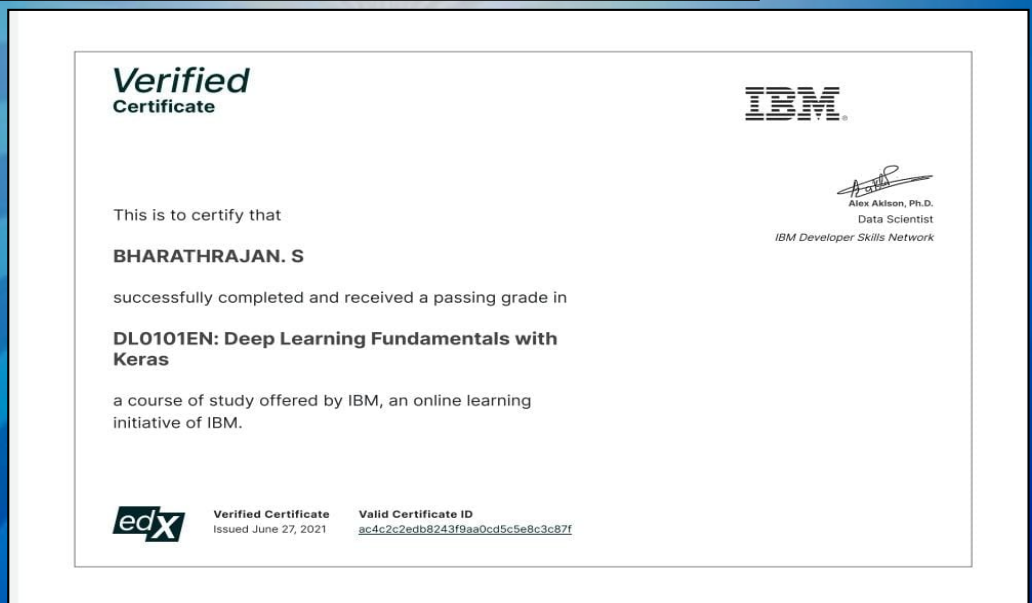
Verified
Certificate

IBM

Alex Aklson, Ph.D.
Data Scientist
IBM Developer Skills Network

This is to certify that

BHARATHRAJAN. S

successfully completed and received a passing grade in

DL0101EN: Deep Learning Fundamentals with Keras

a course of study offered by IBM, an online learning initiative of IBM.

edX

Verified Certificate
Issued June 27, 2021

Valid Certificate ID
ac4c2c2edb8243f9aa0cd5c5e8c3c87f